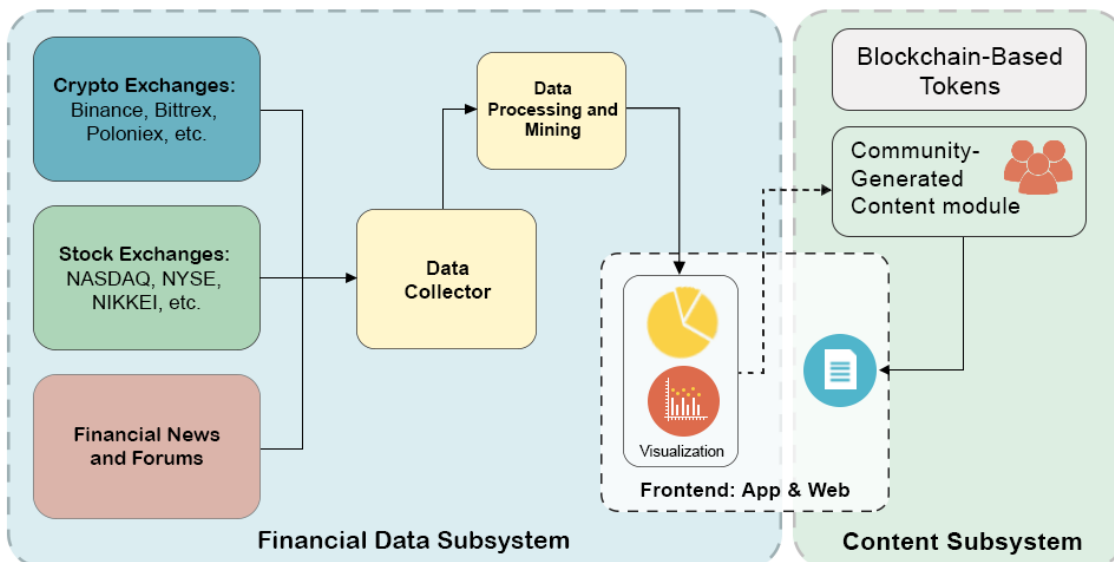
Crypto Exchanges:
Binance, Bittrex, Poloniex, etc.

Stock Exchanges:
NASDAQ, NYSE, NIKKEI, etc.

Financial News and Forums

Data Collector

Data Processing and Mining

Visualization

Frontend: App & Web

Financial Data Subsystem

Blockchain-Based Tokens

Community-Generated Content module

Content Subsystem